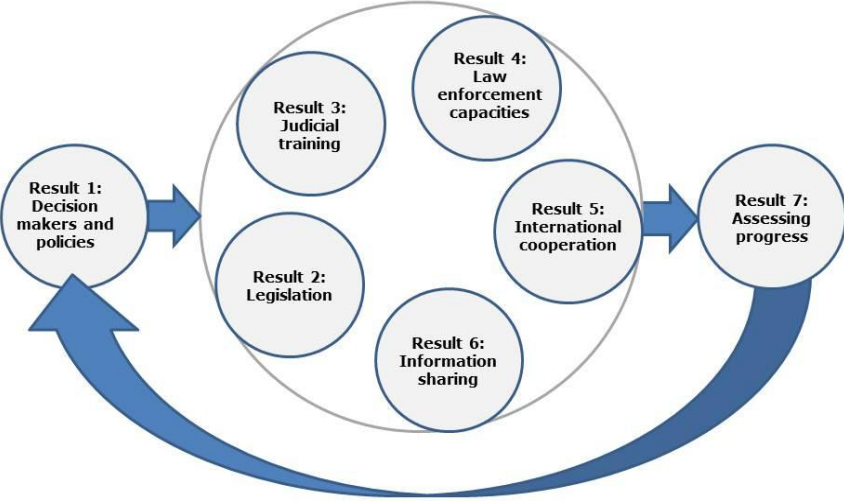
Result 1: Decision makers and policies

Result 3: Judicial training

Result 4: Law enforcement capacities

Result 2: Legislation

Result 5: International cooperation

Result 6: Information sharing

Result 7: Assessing progress